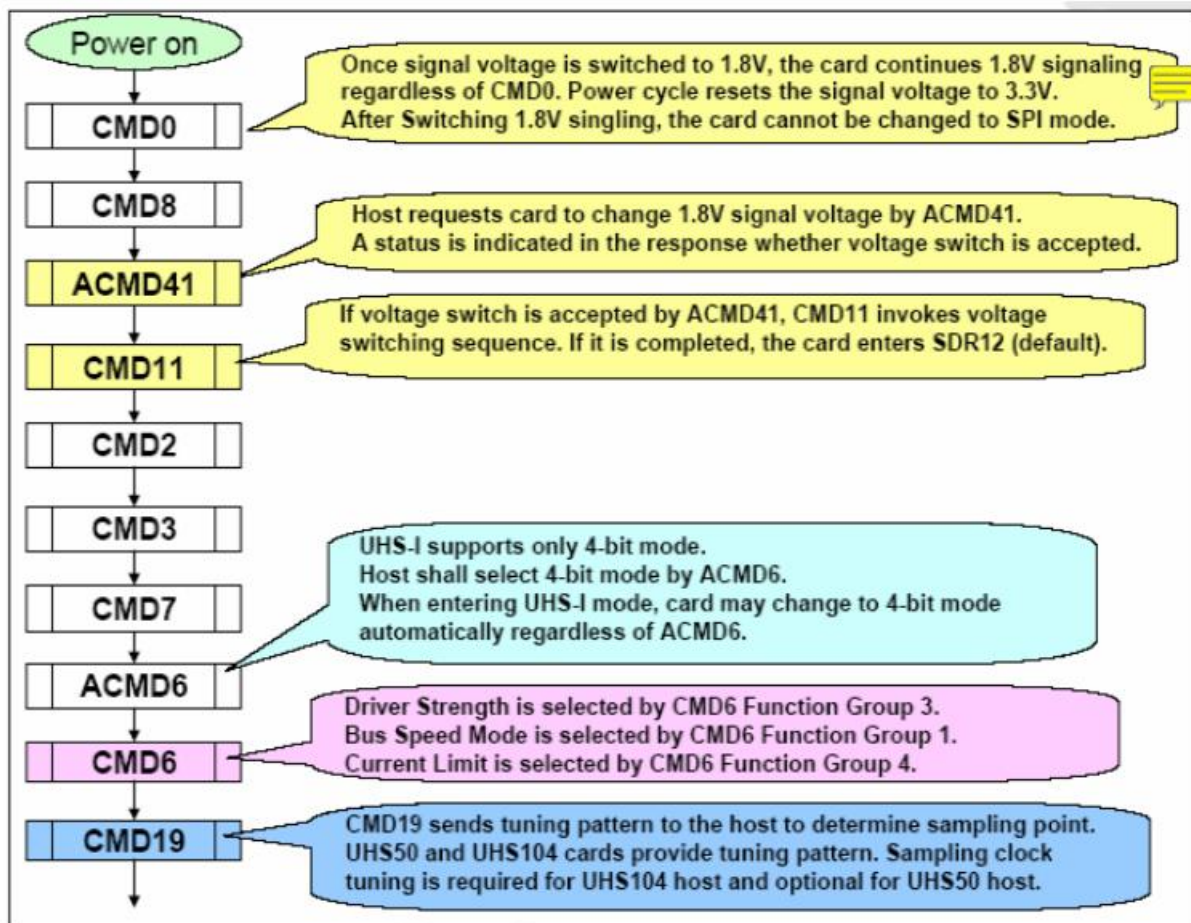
Power on

CMD0

Once signal voltage is switched to 1.8V, the card continues 1.8V signaling regardless of CMD0. Power cycle resets the signal voltage to 3.3V. After Switching 1.8V singling, the card cannot be changed to SPI mode.

CMD8

Host requests card to change 1.8V signal voltage by ACMD41. A status is indicated in the response whether voltage switch is accepted.

ACMD41

If voltage switch is accepted by ACMD41, CMD11 invokes voltage switching sequence. If it is completed, the card enters SDR12 (default).

CMD11

CMD2

CMD3

UHS-I supports only 4-bit mode.
Host shall select 4-bit mode by ACMD6.
When entering UHS-I mode, card may change to 4-bit mode automatically regardless of ACMD6.

CMD7

ACMD6

Driver Strength is selected by CMD6 Function Group 3.
Bus Speed Mode is selected by CMD6 Function Group 1.
Current Limit is selected by CMD6 Function Group 4.

CMD6

CMD19

CMD19 sends tuning pattern to the host to determine sampling point. UHS50 and UHS104 cards provide tuning pattern. Sampling clock tuning is required for UHS104 host and optional for UHS50 host.